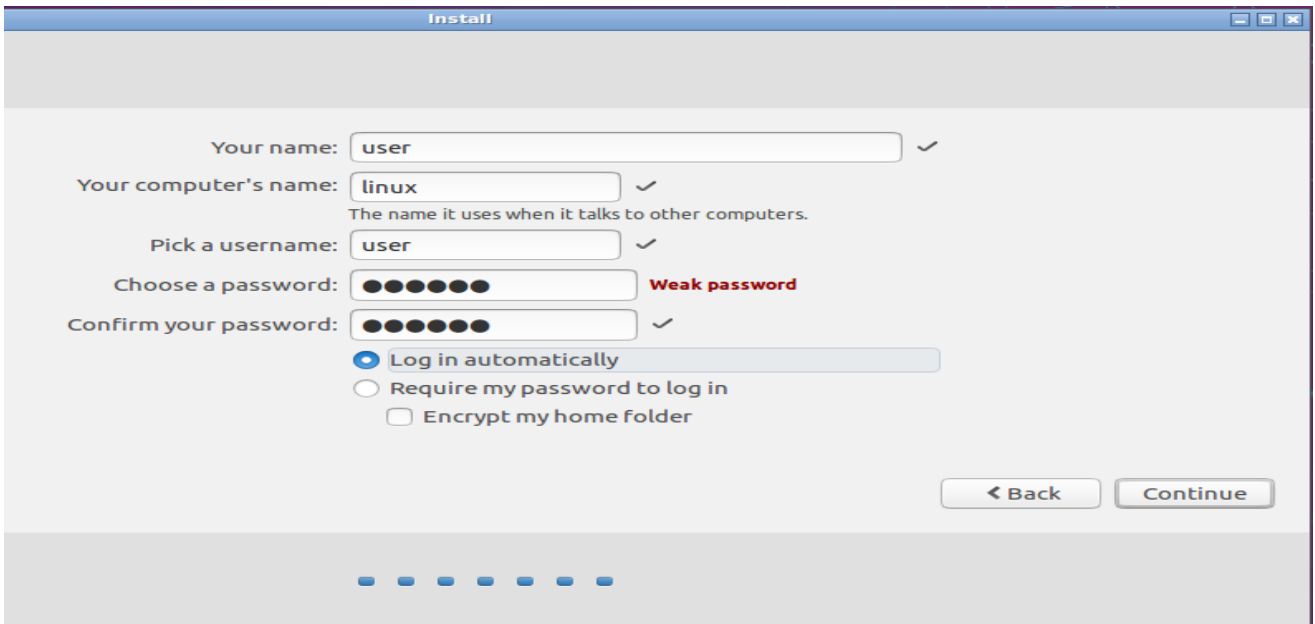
Install

Your name: user

Your computer's name: linux

The name it uses when it talks to other computers.

Pick a username: user

Choose a password: ●●●●●● Weak password

Confirm your password: ●●●●●●

Log in automatically

Require my password to log in

Encrypt my home folder

Back

Continue